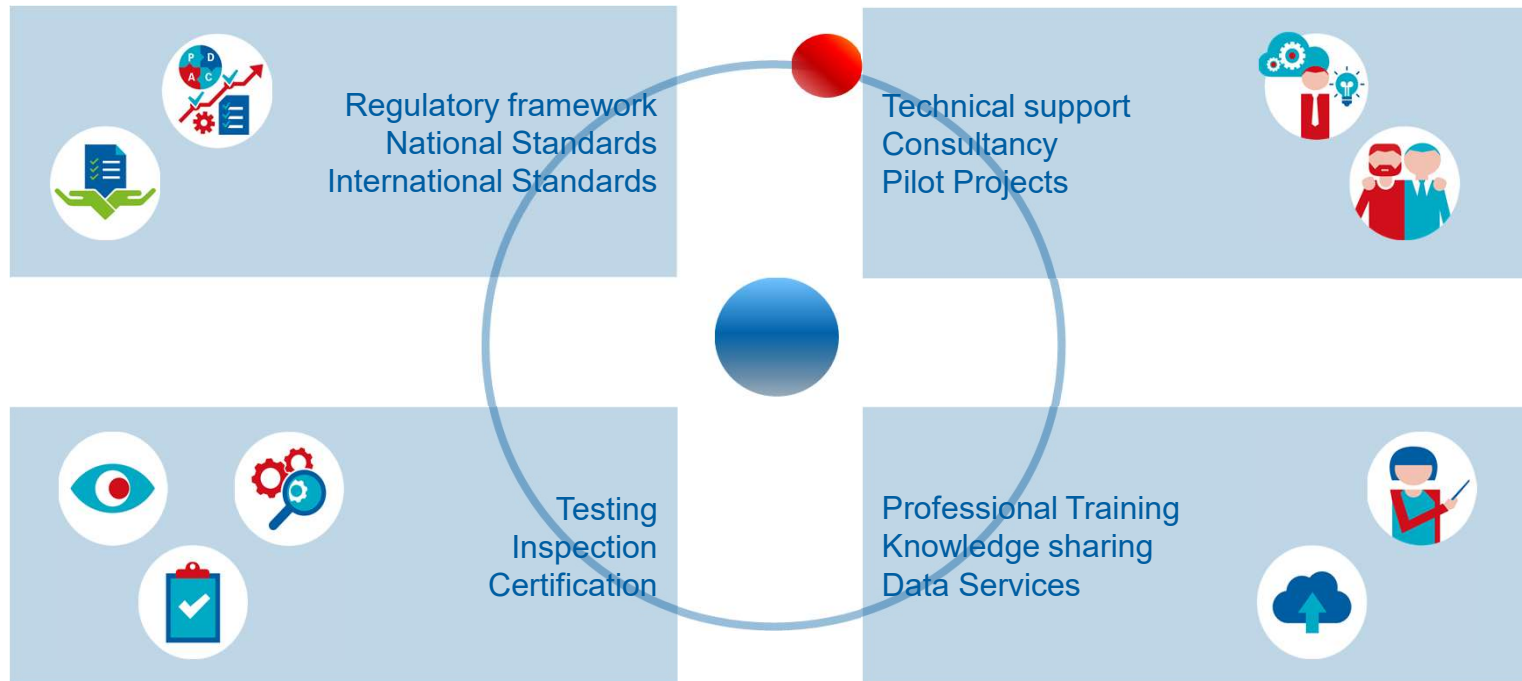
P D
A C

Regulatory framework
National Standards
International Standards

Technical support
Consultancy
Pilot Projects

Testing
Inspection
Certification

Professional Training
Knowledge sharing
Data Services